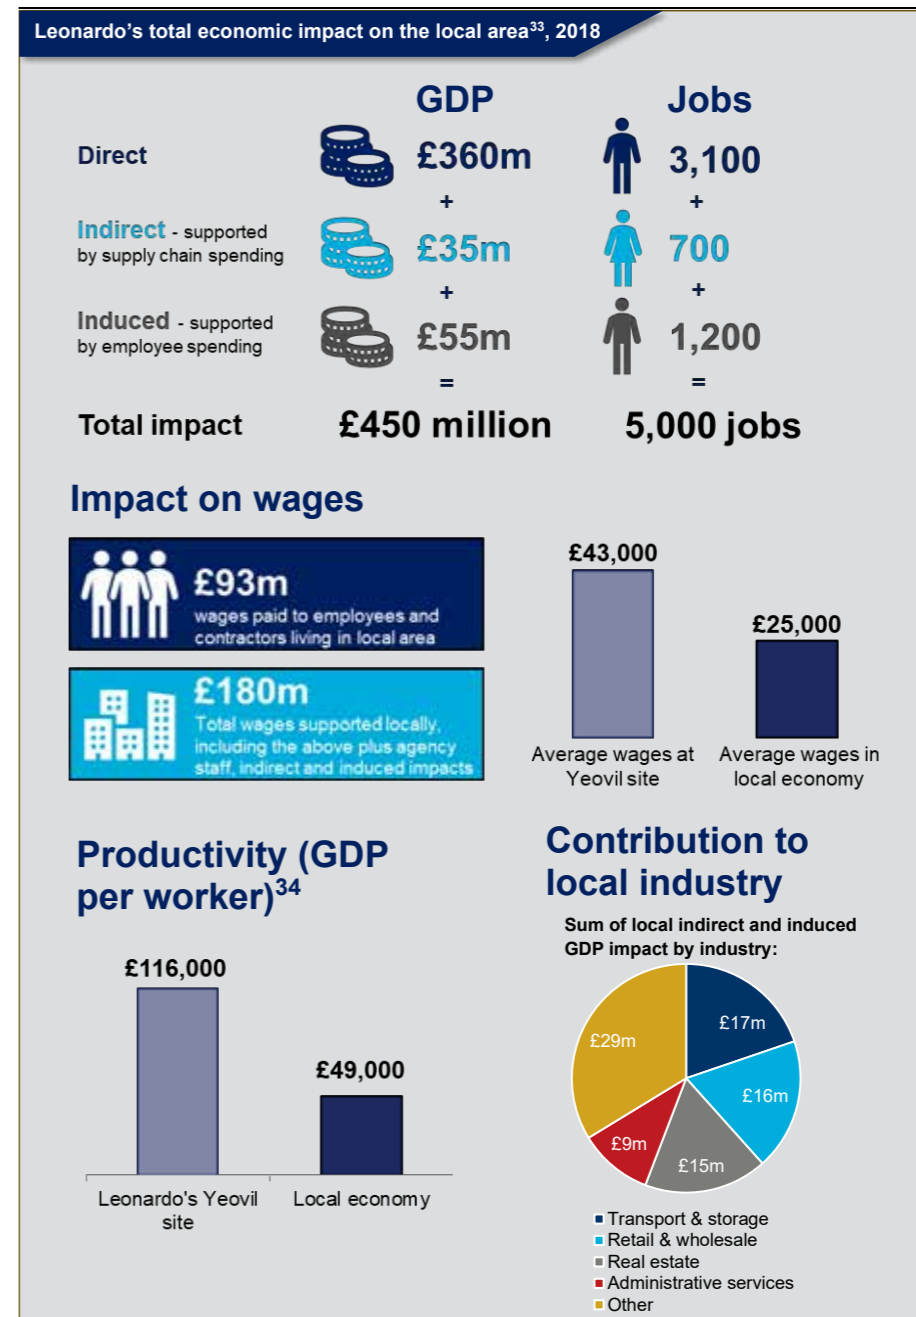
Leonardo's total economic impact on the local area$^{33}$, 2018

| | GDP | Jobs |
|---|---|---|
| Direct | £360m | 3,100 |
| | + | + |
| Indirect - supported by supply chain spending | £35m | 700 |
| | + | + |
| Induced - supported by employee spending | £55m | 1,200 |
| | = | = |
| Total impact | £450 million | 5,000 jobs |

Impact on wages

£93m
wages paid to employees and contractors living in local area

£180m
Total wages supported locally, including the above plus agency staff, indirect and induced impacts

£43,000
Average wages at Yeovil site

£25,000
Average wages in local economy

Productivity (GDP per worker)$^{34}$

£116,000
Leonardo's Yeovil site

£49,000
Local economy

Contribution to local industry

Sum of local indirect and induced GDP impact by industry:

£17m
£16m
£15m
£9m
£29m

Transport & storage
Retail & wholesale
Real estate
Administrative services
Other